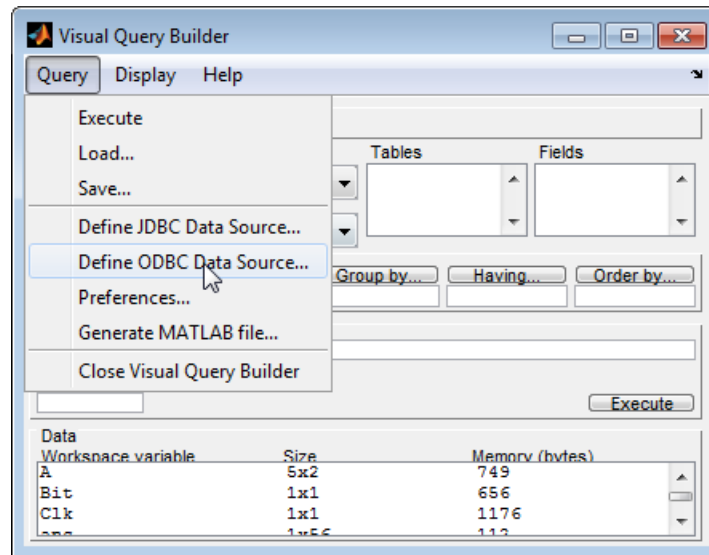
Visual Query Builder

Query Display Help

Execute
Load...
Save...
Define JDBC Data Source...
Define ODBC Data Source...
Preferences...
Generate MATLAB file...
Close Visual Query Builder

Tables
Fields

Group by... Having... Order by...

Execute

Data

| Workspace variable | Size | Memory (bytes) |
|---|---|---|
| A | 5x2 | 749 |
| Bit | 1x1 | 656 |
| Clk | 1x1 | 1176 |
| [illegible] | 1x56 | 112 |